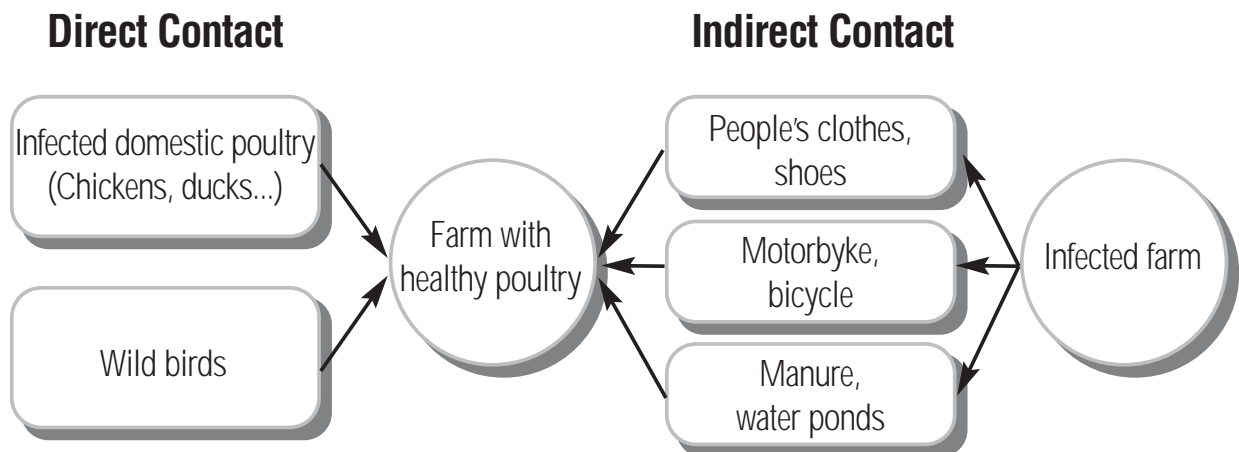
Direct Contact

Indirect Contact

Infected domestic poultry (Chickens, ducks...)

Wild birds

Farm with healthy poultry

People's clothes, shoes

Motorbyke, bicycle

Manure, water ponds

Infected farm